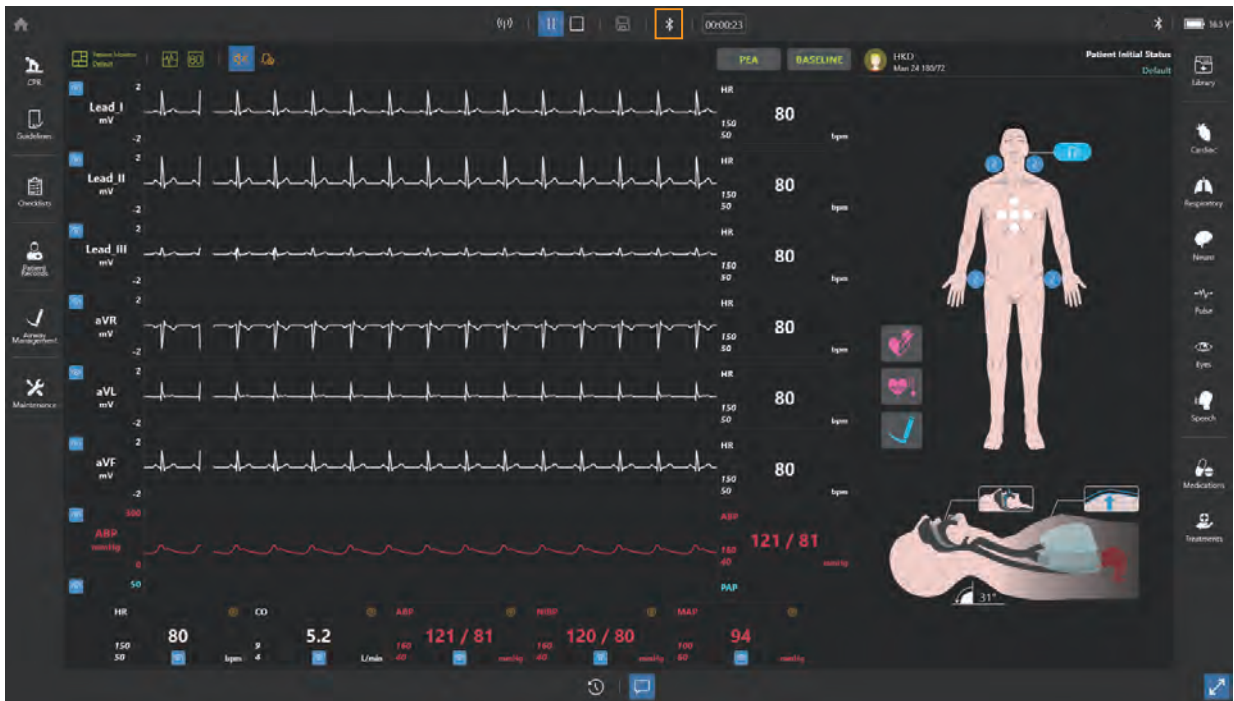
00:00:23

16.5 V

CPR

Guidelines

Checklists

Patient Records

Airway Management

Maintenance

Patient Monitor Default

PEA

BASELINE

HKD
Man 24 180/72

Patient Initial Status
Default

Library

Cardiac

Respiratory

Neuro

Pulse

Eyes

Speech

Medications

Treatments

Lead_I
mV
2
-2
HR
150
50
80
bpm

Lead_II
mV
2
-2
HR
150
50
80
bpm

Lead_III
mV
2
-2
HR
150
50
80
bpm

aVR
mV
2
-2
HR
150
50
80
bpm

aVL
mV
2
-2
HR
150
50
80
bpm

aVF
mV
2
-2
HR
150
50
80
bpm

ABP
mmHg
300
0
ABP
160
40
121 / 81
mmHg

50
PAP

| HR | CO | ABP | NIBP | MAP |
|---|---|---|---|---|
| 80 | 5.2 | 121 / 81 | 120 / 80 | 94 |
| 150 50 | 9 4 L/min | 160 40 mmHg | 160 40 mmHg | 100 60 mmHg |

bpm

31°